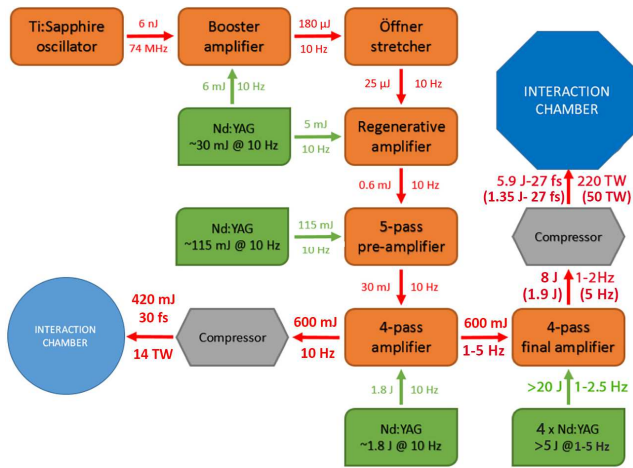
Ti:Sapphire oscillator

6 nJ
74 MHz

Booster amplifier

180 µJ
10 Hz

Öffner stretcher

6 mJ 10 Hz

25 µJ 10 Hz

INTERACTION CHAMBER

Nd:YAG ~30 mJ @ 10 Hz

5 mJ
10 Hz

Regenerative amplifier

0.6 mJ 10 Hz

5.9 J-27 fs (1.35 J- 27 fs)

220 TW (50 TW)

Nd:YAG ~115 mJ @ 10 Hz

115 mJ
10 Hz

5-pass pre-amplifier

Compressor

30 mJ 10 Hz

8 J (1.9 J)

1-2Hz (5 Hz)

INTERACTION CHAMBER

420 mJ
30 fs
14 TW

Compressor

600 mJ
10 Hz

4-pass amplifier

600 mJ
1-5 Hz

4-pass final amplifier

1.8 J 10 Hz

>20 J 1-2.5 Hz

Nd:YAG ~1.8 J @ 10 Hz

4 x Nd:YAG >5 J @1-5 Hz